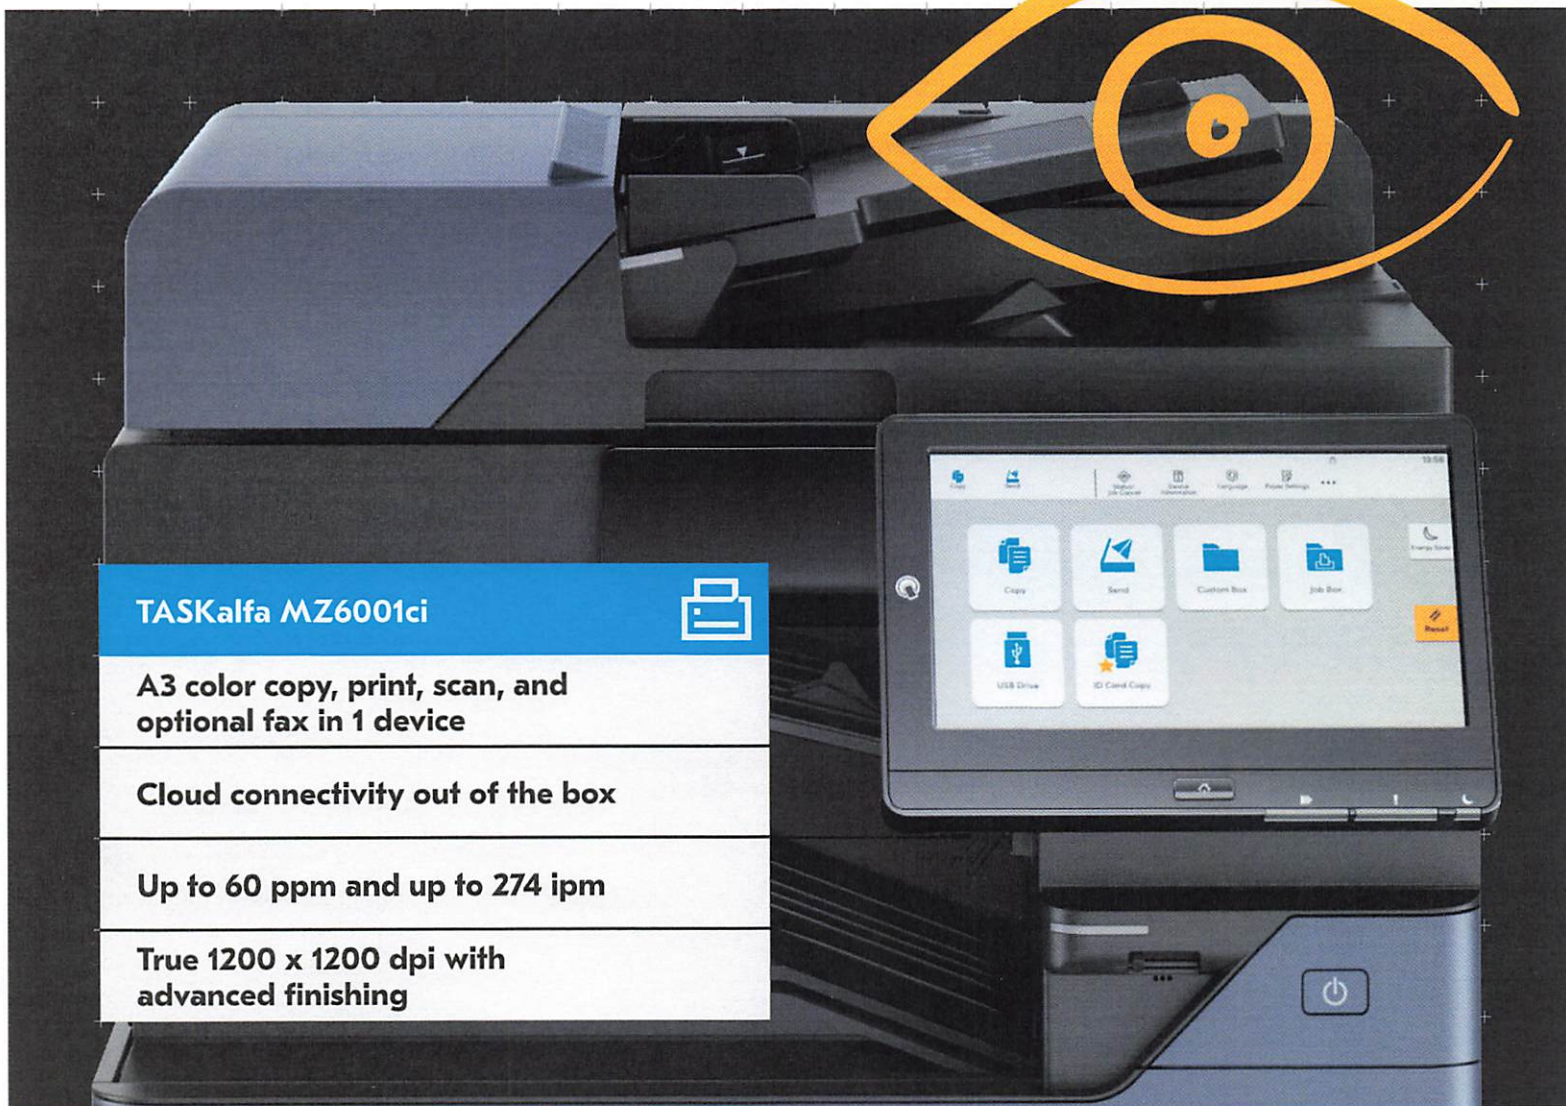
TASKalfa MZ6001ci

A3 color copy, print, scan, and optional fax in 1 device

Cloud connectivity out of the box

Up to 60 ppm and up to 274 ipm

True 1200 x 1200 dpi with advanced finishing

Copy
Send
Custom Box
Job Box
USB Drive
ID Card Copy
Reset